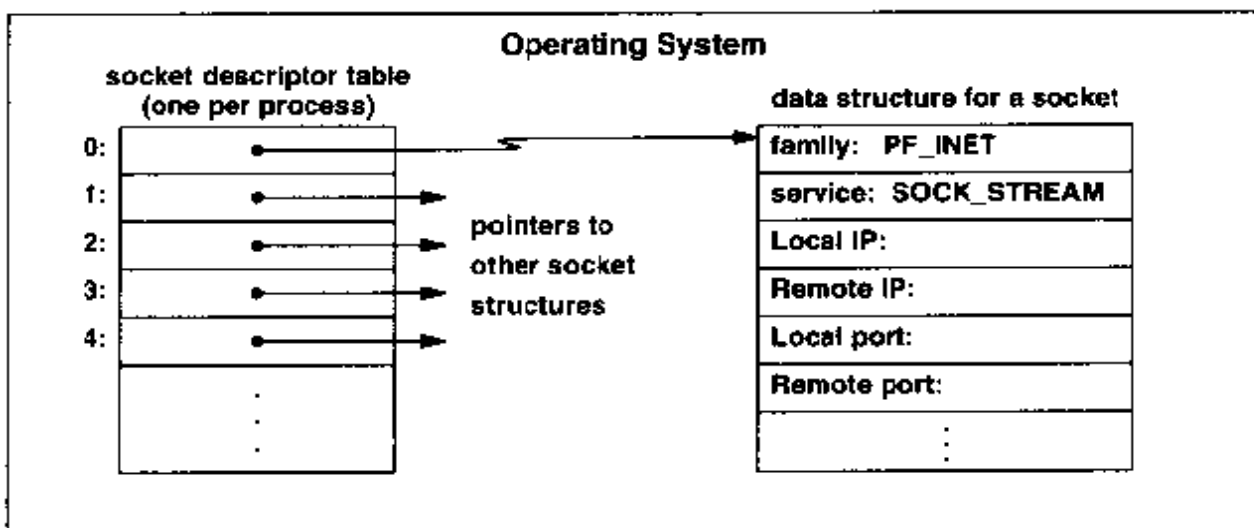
Operating System

socket descriptor table (one per process)

0:
1:
2:
3:
4:

pointers to other socket structures

data structure for a socket

family: PF_INET
service: SOCK_STREAM
Local IP:
Remote IP:
Local port:
Remote port: